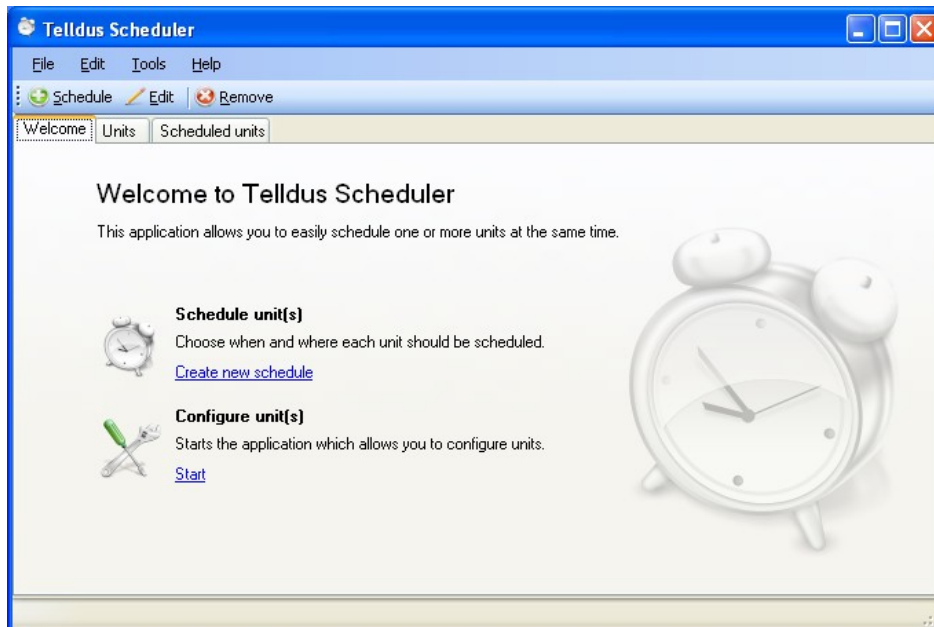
Telldus Scheduler

File Edit Tools Help

Schedule Edit Remove

Welcome Units Scheduled units

Welcome to Telldus Scheduler

This application allows you to easily schedule one or more units at the same time.

Schedule unit(s)

Choose when and where each unit should be scheduled.

Create new schedule

Configure unit(s)

Starts the application which allows you to configure units.

Start